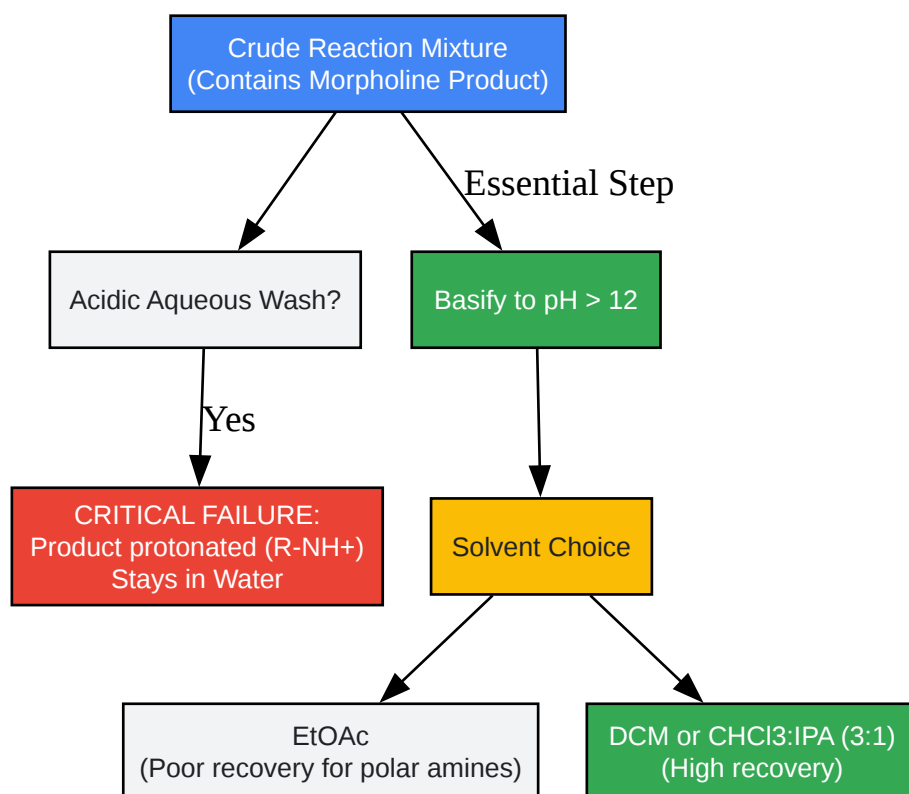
Crude Reaction Mixture
(Contains Morpholine Product)

Essential Step

Acidic Aqueous Wash?

Basify to pH > 12

Yes

CRITICAL FAILURE:
Product protonated (R-NH+)
Stays in Water

Solvent Choice

EtOAc
(Poor recovery for polar amines)

DCM or CHCl3:IPA (3:1)
(High recovery)